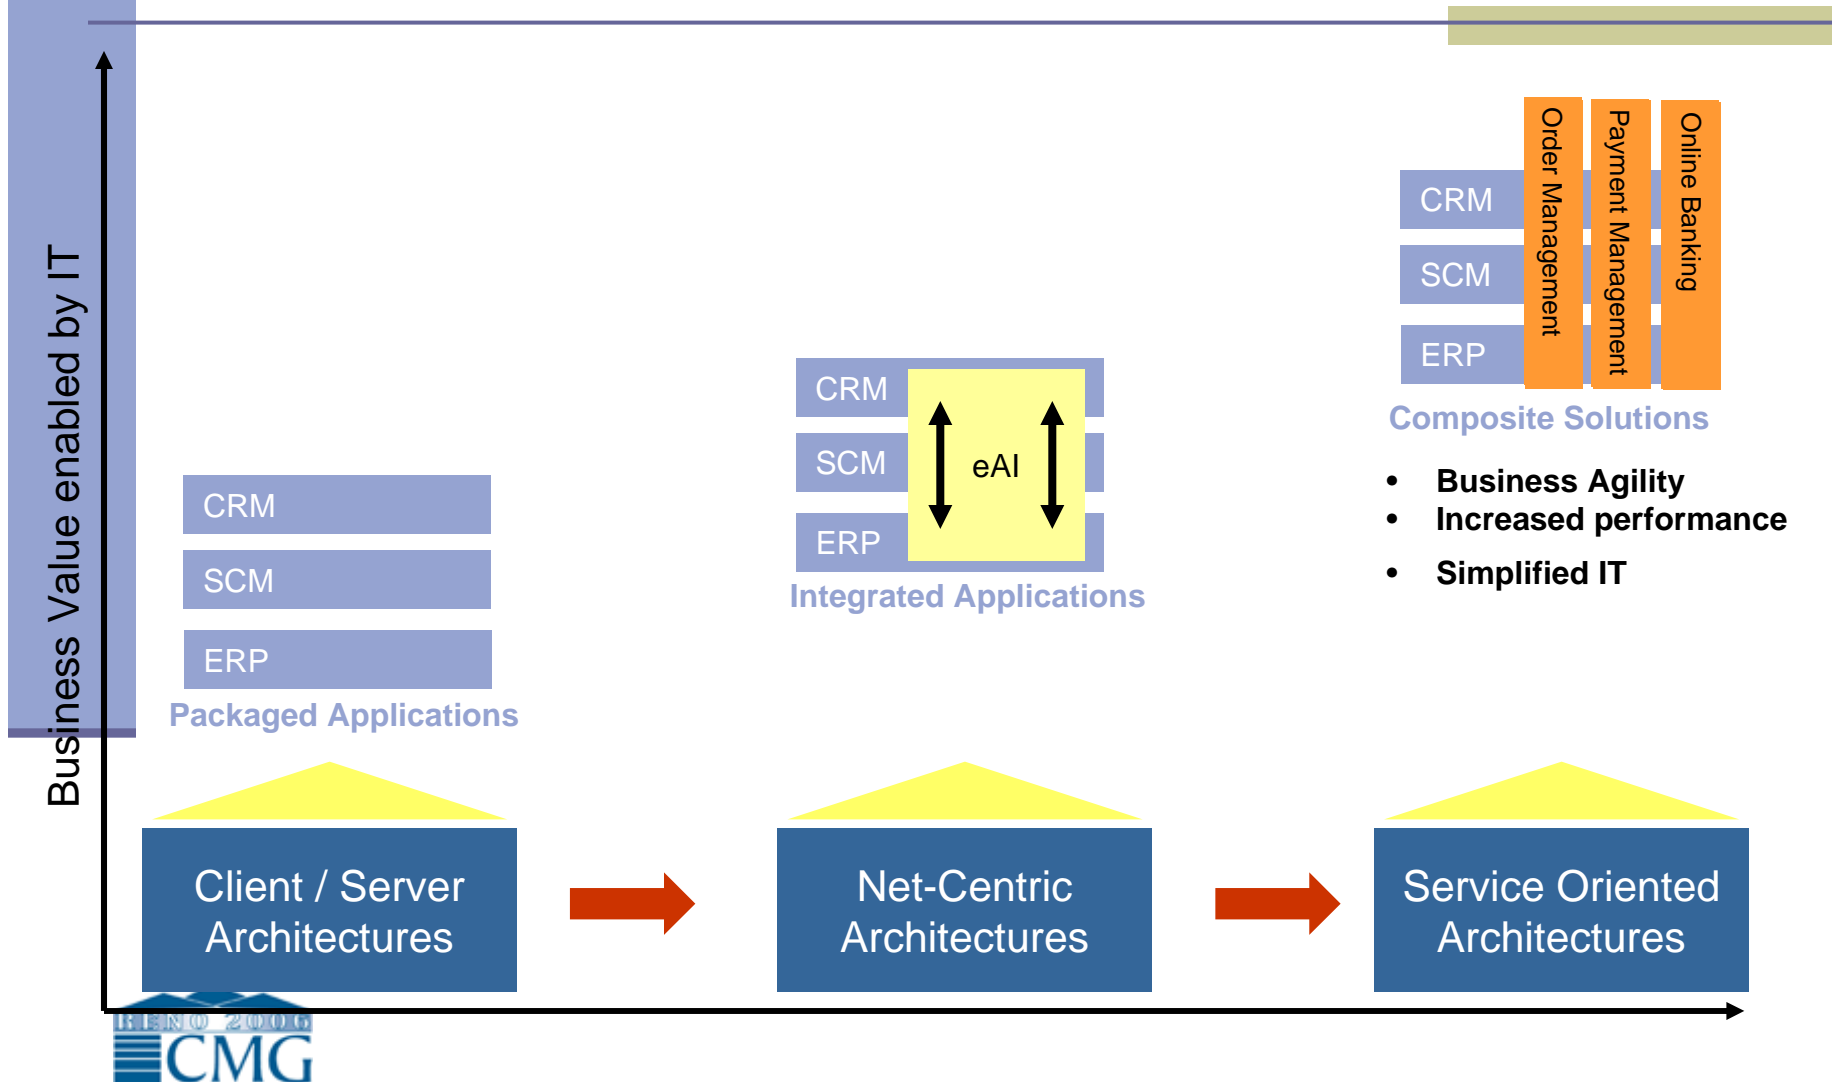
Business Value enabled by IT

CRM
SCM
ERP
Order Management
Payment Management
Online Banking
Composite Solutions

- Business Agility
- Increased performance
- Simplified IT

CRM
SCM
ERP
eAI
Integrated Applications

CRM
SCM
ERP
Packaged Applications

Client / Server Architectures

Net-Centric Architectures

Service Oriented Architectures

RENO 2006
CMG